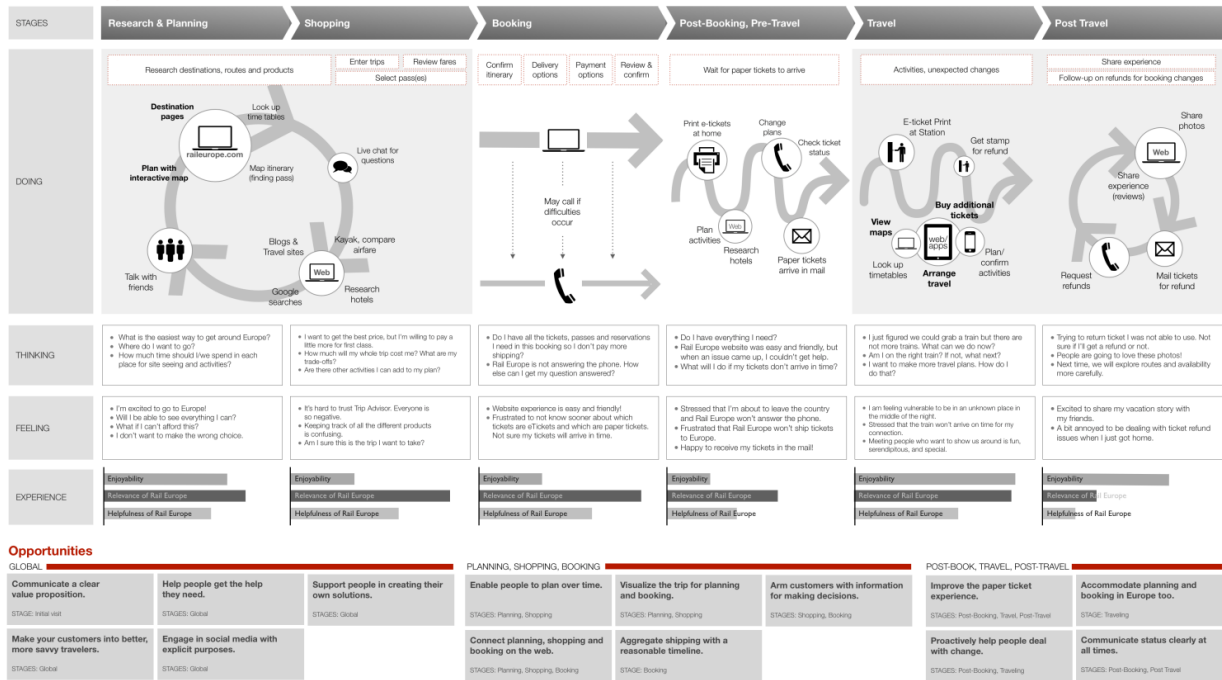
STAGES

Research & Planning

Shopping

Booking

Post-Booking, Pre-Travel

Travel

Post Travel

DOING

Research destinations, routes and products

Enter trips

Review fares

Select pass(es)

Confirm itinerary

Delivery options

Payment options

Review & confirm

Wait for paper tickets to arrive

Activities, unexpected changes

Share experience

Follow-up on refunds for booking changes

Destination pages

Look up time tables

raileurope.com

Plan with interactive map

Map itinerary (finding pass)

Live chat for questions

Talk with friends

Blogs & Travel sites

Web

Kayak, compare airfare

Google searches

Research hotels

May call if difficulties occur

Print e-tickets at home

Change plans

Check ticket status

Plan activities

Web

Research hotels

Paper tickets arrive in mail

E-ticket Print at Station

Get stamp for refund

Buy additional tickets

View maps

web/apps

Look up timetables

Arrange travel

Plan/confirm activities

Share photos

Web

Share experience (reviews)

Request refunds

Mail tickets for refund

THINKING

• What is the easiest way to get around Europe?
• Where do I want to go?
• How much time should I/we spend in each place for site seeing and activities?

• I want to get the best price, but I'm willing to pay a little more for first class.
• How much will my whole trip cost me? What are my trade-offs?
• Are there other activities I can add to my plan?

• Do I have all the tickets, passes and reservations I need in this booking so I don't pay more shipping?
• Rail Europe is not answering the phone. How else can I get my question answered?

• Do I have everything I need?
• Rail Europe website was easy and friendly, but when an issue came up, I couldn't get help.
• What will I do if my tickets don't arrive in time?

• I just figured we could grab a train but there are not more trains. What can we do now?
• Am I on the right train? If not, what next?
• I want to make more travel plans. How do I do that?

• Trying to return ticket I was not able to use. Not sure if I'll get a refund or not.
• People are going to love these photos!
• Next time, we will explore routes and availability more carefully.

FEELING

• I'm excited to go to Europe!
• Will I be able to see everything I can?
• What if I can't afford this?
• I don't want to make the wrong choice.

• It's hard to trust Trip Advisor. Everyone is so negative.
• Keeping track of all the different products is confusing.
• Am I sure this is the trip I want to take?

• Website experience is easy and friendly!
• Frustrated to not know sooner about which tickets are eTickets and which are paper tickets. Not sure my tickets will arrive in time.

• Stressed that I'm about to leave the country and Rail Europe won't answer the phone.
• Frustrated that Rail Europe won't ship tickets to Europe.
• Happy to receive my tickets in the mail!

• I am feeling vulnerable to be in an unknown place in the middle of the night.
• Stressed that the train won't arrive on time for my connection.
• Meeting people who want to show us around is fun, serendipitous, and special.

• Excited to share my vacation story with my friends.
• A bit annoyed to be dealing with ticket refund issues when I just got home.

EXPERIENCE

Enjoyability
Relevance of Rail Europe
Helpfulness of Rail Europe

Enjoyability
Relevance of Rail Europe
Helpfulness of Rail Europe

Enjoyability
Relevance of Rail Europe
Helpfulness of Rail Europe

Enjoyability
Relevance of Rail Europe
Helpfulness of Rail Europe

Enjoyability
Relevance of Rail Europe
Helpfulness of Rail Europe

Enjoyability
Relevance of Rail Europe
Helpfulness of Rail Europe

Opportunities

GLOBAL

Communicate a clear value proposition.
STAGE: Initial visit

Help people get the help they need.
STAGES: Global

Support people in creating their own solutions.
STAGES: Global

Make your customers into better, more savvy travelers.
STAGES: Global

Engage in social media with explicit purposes.
STAGES: Global

PLANNING, SHOPPING, BOOKING

Enable people to plan over time.
STAGES: Planning, Shopping

Visualize the trip for planning and booking.
STAGES: Planning, Shopping

Arm customers with information for making decisions.
STAGES: Shopping, Booking

Connect planning, shopping and booking on the web.
STAGES: Planning, Shopping, Booking

Aggregate shipping with a reasonable timeline.
STAGE: Booking

POST-BOOK, TRAVEL, POST-TRAVEL

Improve the paper ticket experience.
STAGES: Post-Booking, Travel, Post-Travel

Accommodate planning and booking in Europe too.
STAGE: Traveling

Proactively help people deal with change.
STAGES: Post-Booking, Traveling

Communicate status clearly at all times.
STAGES: Post-Booking, Post Travel